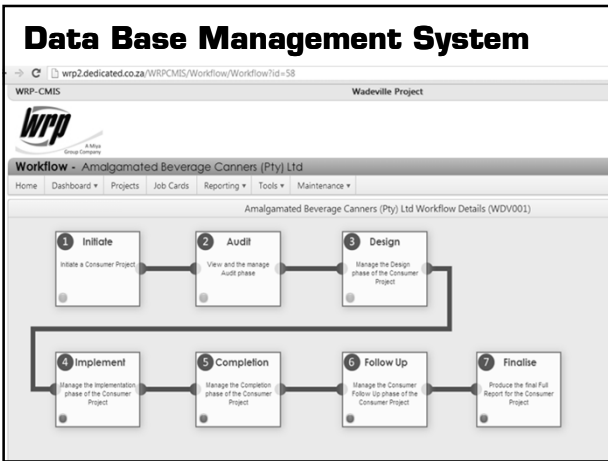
Data Base Management System

wrp2.dedicated.co.za/WRPCMIS/Workflow/Workflow?id=58

WRP-CMIS

Wadeville Project

wrp

A Mya Group Company

Workflow - Amalgamated Beverage Canners (Pty) Ltd

Home | Dashboard ▾ | Projects | Job Cards | Reporting ▾ | Tools ▾ | Maintenance ▾

Amalgamated Beverage Canners (Pty) Ltd Workflow Details (WDV001)

1 Initiate
Initiate a Consumer Project

2 Audit
View and the manage Audit phase

3 Design
Manage the Design phase of the Consumer Project

4 Implement
Manage the Implementation phase of the Consumer Project

5 Completion
Manage the Completion phase of the Consumer Project

6 Follow Up
Manage the Consumer Follow Up phase of the Consumer Project

7 Finalise
Produce the final Full Report for the Consumer Project